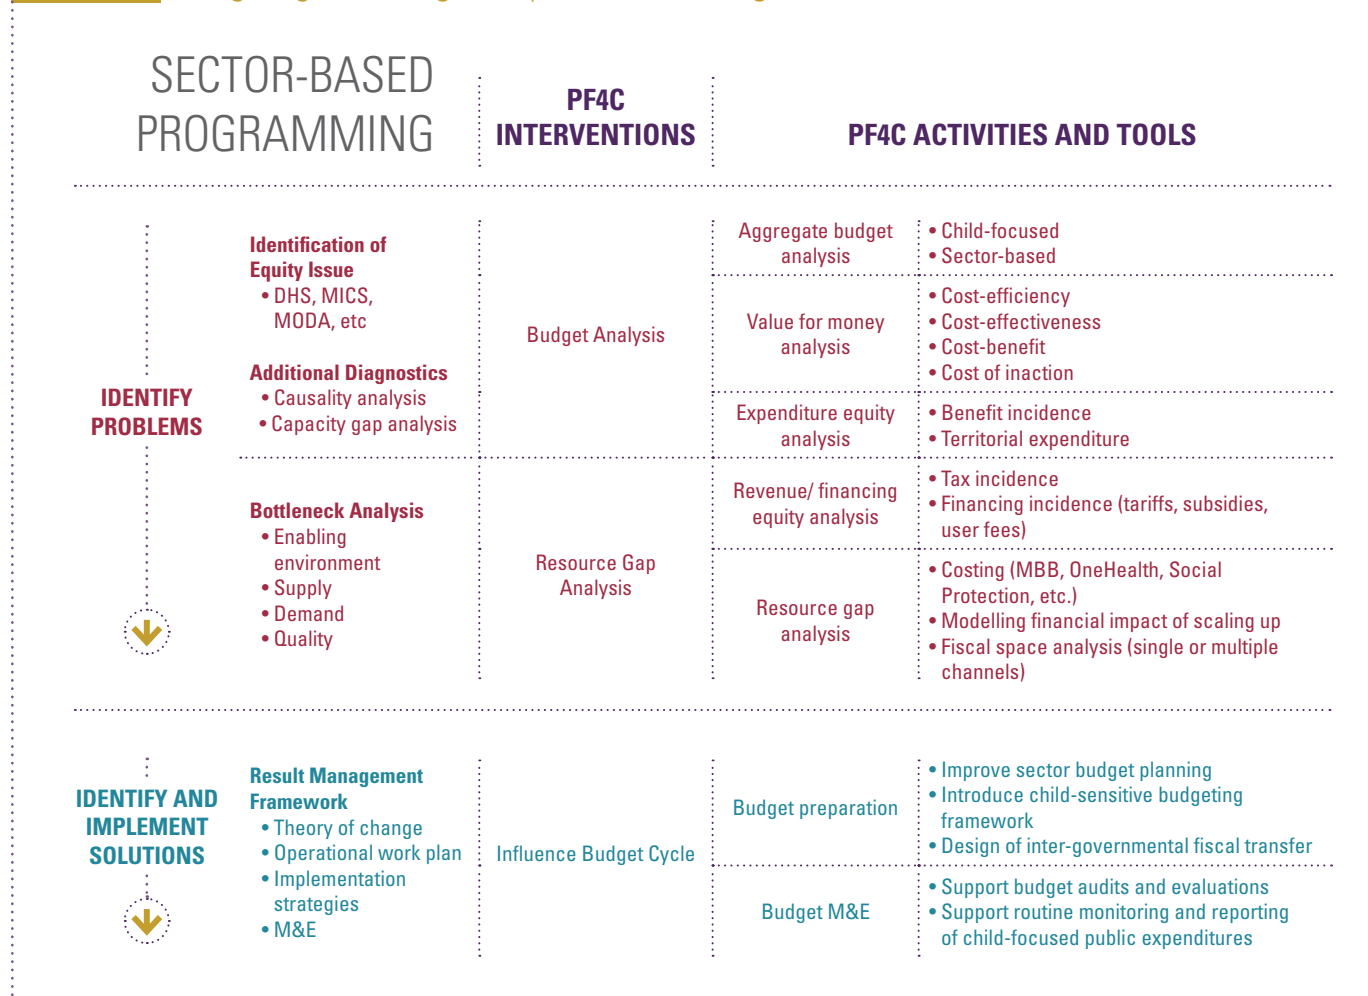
SECTOR-BASED PROGRAMMING

PF4C INTERVENTIONS

PF4C ACTIVITIES AND TOOLS

IDENTIFY PROBLEMS

Identification of Equity Issue
• DHS, MICS, MODA, etc

Additional Diagnostics
• Causality analysis
• Capacity gap analysis

Budget Analysis

Aggregate budget analysis
• Child-focused
• Sector-based

Value for money analysis
• Cost-efficiency
• Cost-effectiveness
• Cost-benefit
• Cost of inaction

Expenditure equity analysis
• Benefit incidence
• Territorial expenditure

Bottleneck Analysis
• Enabling environment
• Supply
• Demand
• Quality

Resource Gap Analysis

Revenue/ financing equity analysis
• Tax incidence
• Financing incidence (tariffs, subsidies, user fees)

Resource gap analysis
• Costing (MBB, OneHealth, Social Protection, etc.)
• Modelling financial impact of scaling up
• Fiscal space analysis (single or multiple channels)

IDENTIFY AND IMPLEMENT SOLUTIONS

Result Management Framework
• Theory of change
• Operational work plan
• Implementation strategies
• M&E

Influence Budget Cycle

Budget preparation
• Improve sector budget planning
• Introduce child-sensitive budgeting framework
• Design of inter-governmental fiscal transfer

Budget M&E
• Support budget audits and evaluations
• Support routine monitoring and reporting of child-focused public expenditures